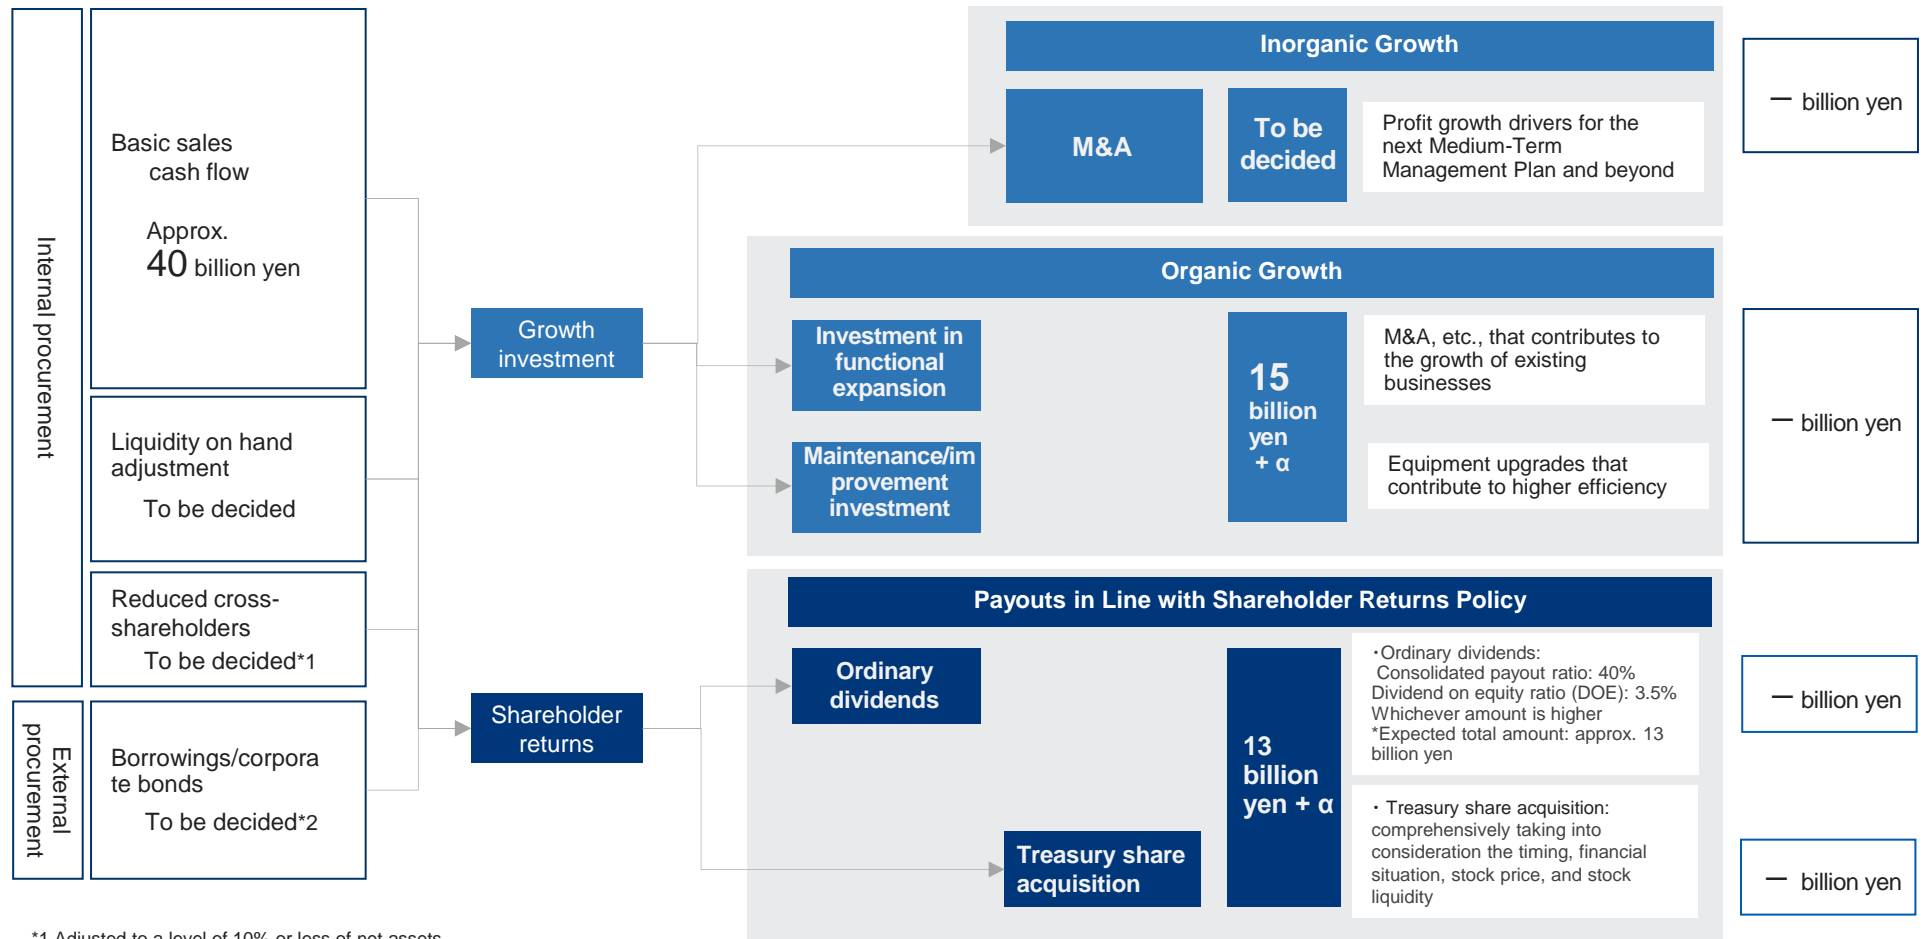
Internal procurement

Basic sales cash flow

Approx. 40 billion yen

Liquidity on hand adjustment

To be decided

Reduced cross-shareholders

To be decided*1

External procurement

Borrowings/corporate bonds

To be decided*2

Growth investment

Shareholder returns

Inorganic Growth

M&A

To be decided

Profit growth drivers for the next Medium-Term Management Plan and beyond

— billion yen

Organic Growth

Investment in functional expansion

Maintenance/improvement investment

15 billion yen + α

M&A, etc., that contributes to the growth of existing businesses

Equipment upgrades that contribute to higher efficiency

— billion yen

Payouts in Line with Shareholder Returns Policy

Ordinary dividends

Treasury share acquisition

13 billion yen + α

・Ordinary dividends:
Consolidated payout ratio: 40%
Dividend on equity ratio (DOE): 3.5%
Whichever amount is higher
*Expected total amount: approx. 13 billion yen

・Treasury share acquisition: comprehensively taking into consideration the timing, financial situation, stock price, and stock liquidity

— billion yen

— billion yen

*1 Adjusted to a level of 10% or less of net assets